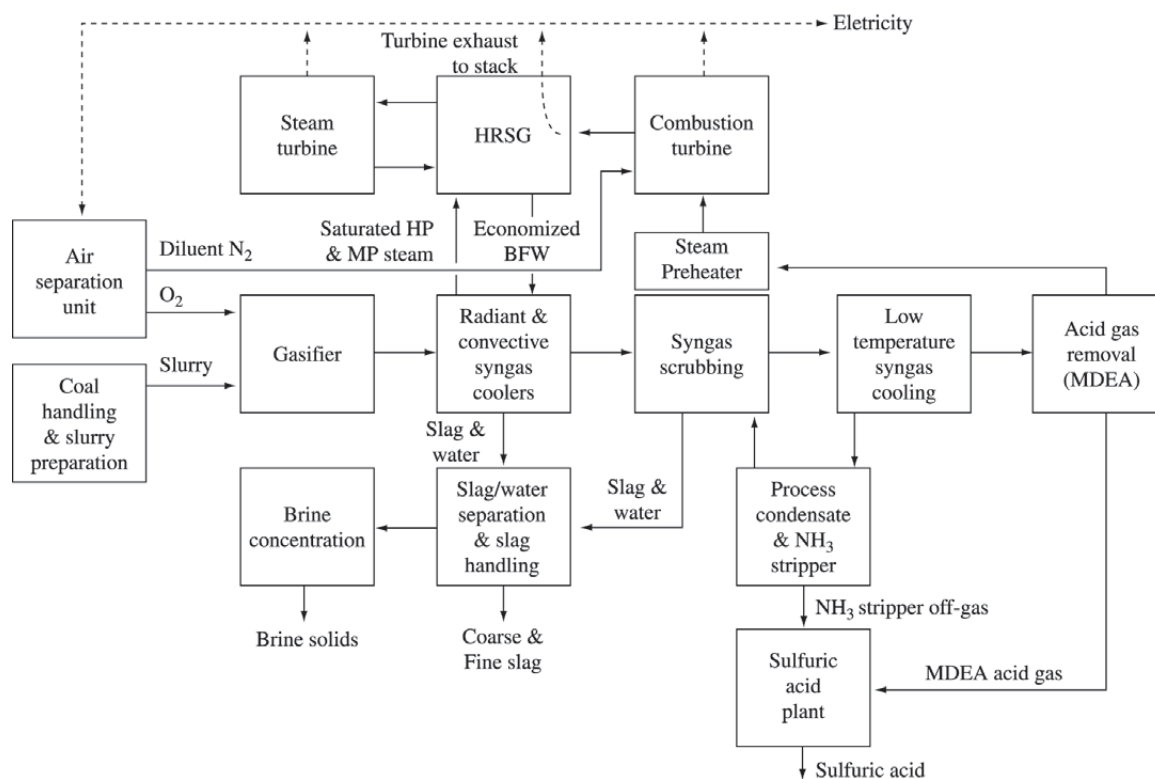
Eletricity

Turbine exhaust to stack

Steam turbine

HRSG

Combustion turbine

Air separation unit

Diluent $N_2$

Saturated HP & MP steam

Economized BFW

Steam Preheater

$O_2$

Gasifier

Radiant & convective syngas coolers

Syngas scrubbing

Low temperature syngas cooling

Acid gas removal (MDEA)

Coal handling & slurry preparation

Slurry

Slag & water

Slag & water

Brine concentration

Slag/water separation & slag handling

Process condensate & $NH_3$ stripper

$NH_3$ stripper off-gas

Brine solids

Coarse & Fine slag

Sulfuric acid plant

MDEA acid gas

Sulfuric acid